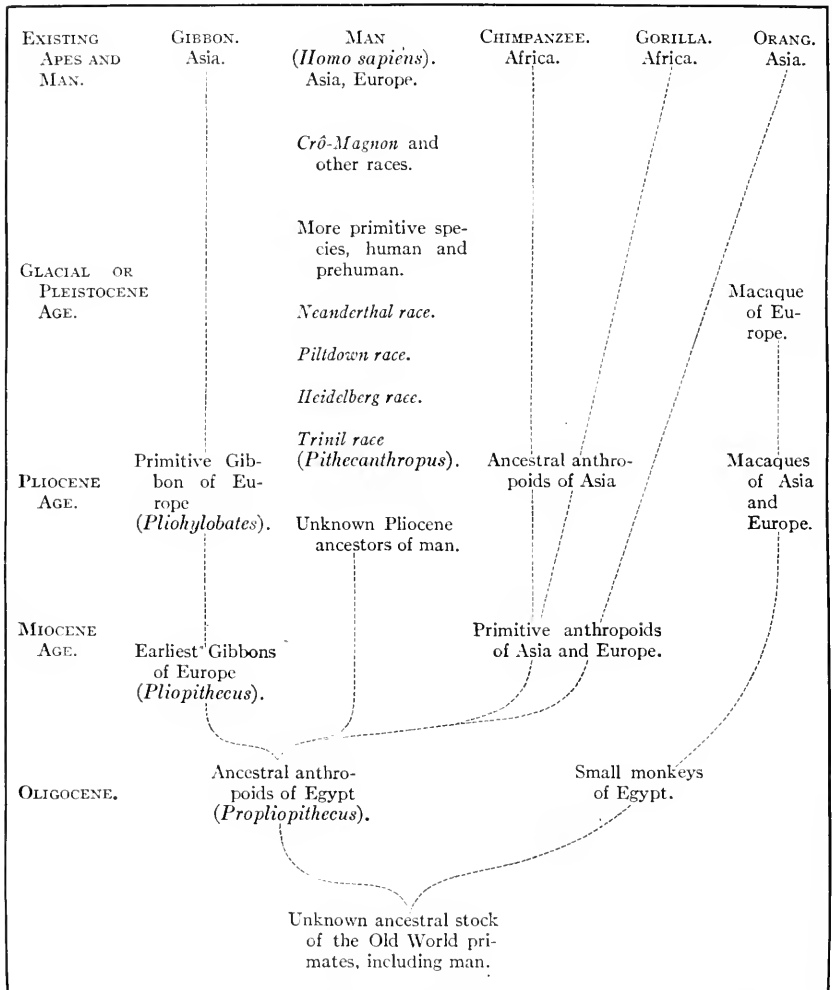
Existing Apes and Man.

Gibbon. Asia.

Man (*Homo sapiens*). Asia, Europe.

Chimpanzee. Africa.

Gorilla. Africa.

Orang. Asia.

*Crô-Magnon* and other races.

More primitive species, human and prehuman.

Glacial or Pleistocene Age.

*Neanderthal race.*

*Piltdown race.*

*Heidelberg race.*

Macaque of Europe.

*Trinil race* (*Pithecanthropus*).

Pliocene Age.

Primitive Gibbon of Europe (*Pliohylobates*).

Ancestral anthropoids of Asia

Macaques of Asia and Europe.

Unknown Pliocene ancestors of man.

Miocene Age.

Earliest Gibbons of Europe (*Pliopithecus*).

Primitive anthropoids of Asia and Europe.

Oligocene.

Ancestral anthropoids of Egypt (*Propliopithecus*).

Small monkeys of Egypt.

Unknown ancestral stock of the Old World primates, including man.